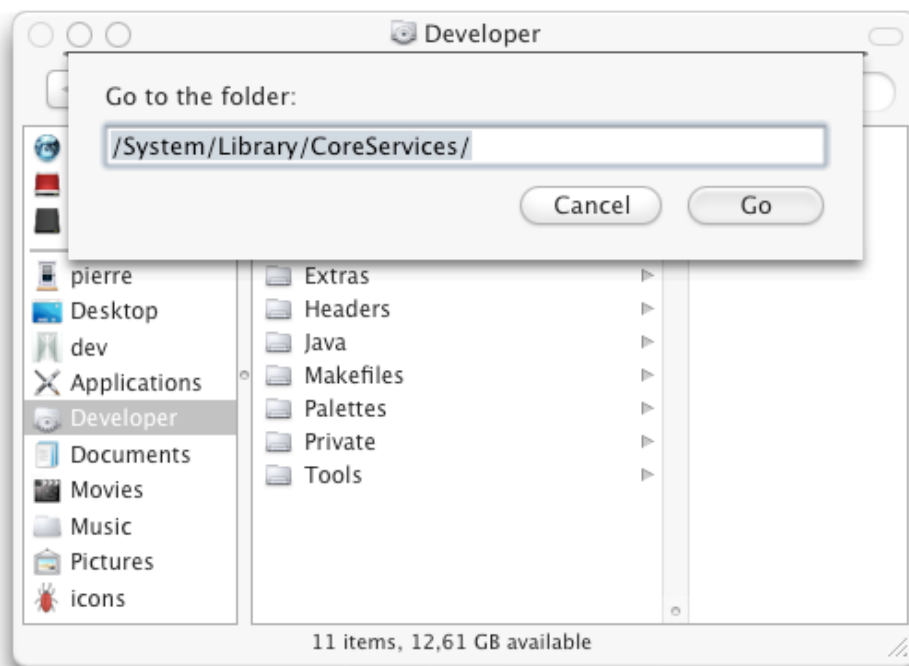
Developer

Go to the folder:

/System/Library/CoreServices/

Cancel

Go

pierre
Desktop
dev
Applications
Developer
Documents
Movies
Music
Pictures
icons

Extras
Headers
Java
Makefiles
Palettes
Private
Tools

11 items, 12,61 GB available